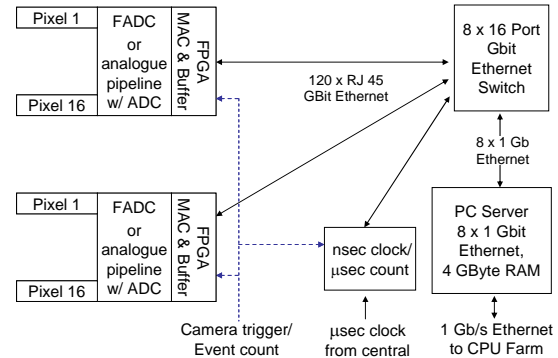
Pixel 1

FADC or analogue pipeline w/ ADC

FPGA MAC & Buffer

Pixel 16

120 x RJ 45 GBit Ethernet

8 x 16 Port Gbit Ethernet Switch

8 x 1 Gb Ethernet

Pixel 1

FADC or analogue pipeline w/ ADC

FPGA MAC & Buffer

Pixel 16

nsec clock/ μsec count

PC Server 8 x 1 Gbit Ethernet, 4 GByte RAM

Camera trigger/ Event count

μsec clock from central

1 Gb/s Ethernet to CPU Farm